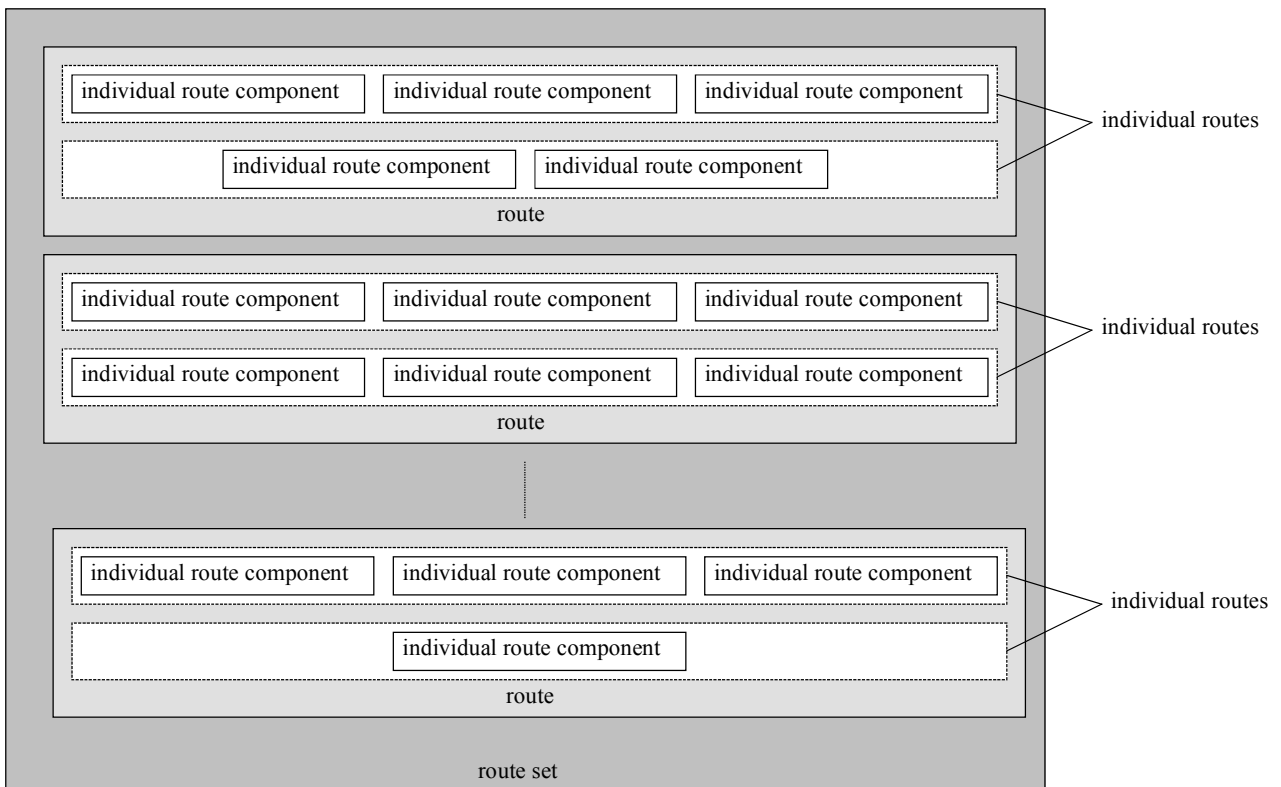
individual route component individual route component individual route component

individual routes

individual route component individual route component

route

individual route component individual route component individual route component

individual routes

individual route component individual route component individual route component

route

individual route component individual route component individual route component

individual routes

individual route component

route

route set